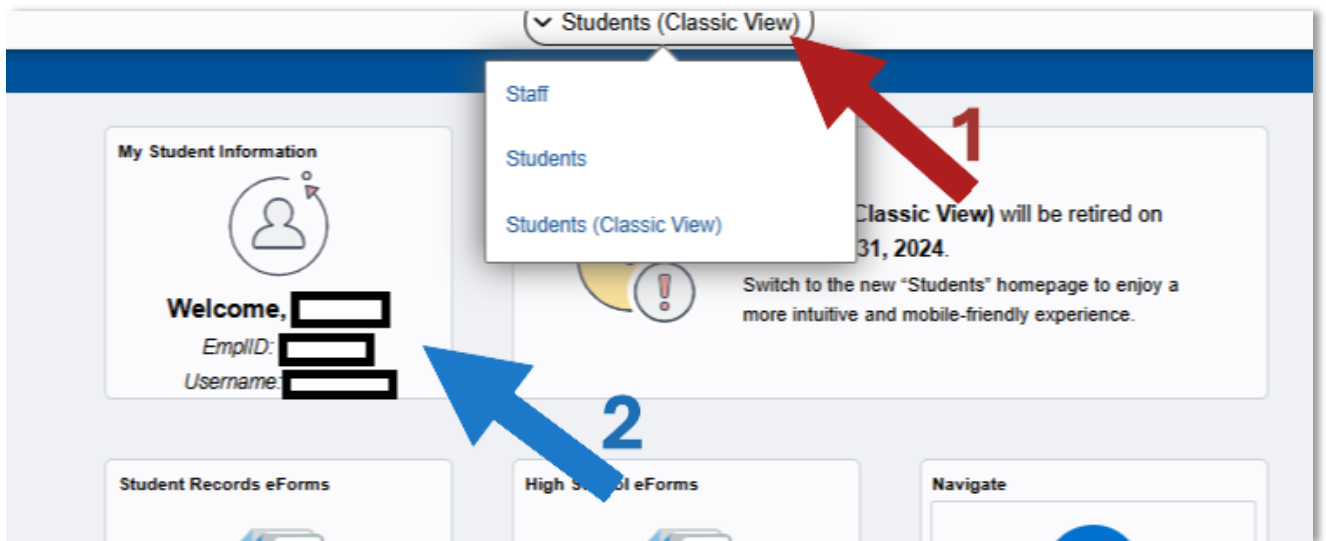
Students (Classic View)

Staff

Students

Students (Classic View)

1

My Student Information

Welcome, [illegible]

EmplID: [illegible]

Username: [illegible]

Classic View) will be retired on 31, 2024.

Switch to the new “Students” homepage to enjoy a more intuitive and mobile-friendly experience.

2

Student Records eForms

High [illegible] eForms

Navigate